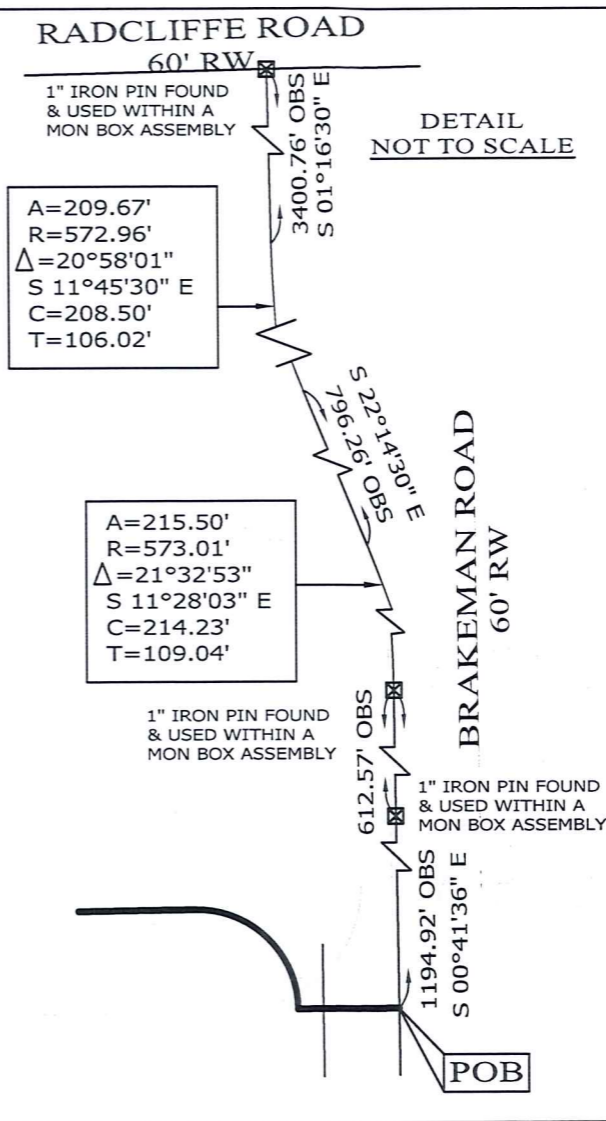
RADCLIFFE ROAD
60' RW

1" IRON PIN FOUND & USED WITHIN A MON BOX ASSEMBLY

3400.76' OBS
S 01°16'30" E

DETAIL
NOT TO SCALE

A=209.67'
R=572.96'
$\Delta$=20°58'01"
S 11°45'30" E
C=208.50'
T=106.02'

S 22°14'30" E
796.26' OBS

BRAKEMAN ROAD
60' RW

A=215.50'
R=573.01'
$\Delta$=21°32'53"
S 11°28'03" E
C=214.23'
T=109.04'

1" IRON PIN FOUND & USED WITHIN A MON BOX ASSEMBLY

612.57' OBS

1" IRON PIN FOUND & USED WITHIN A MON BOX ASSEMBLY

1194.92' OBS
S 00°41'36" E

POB